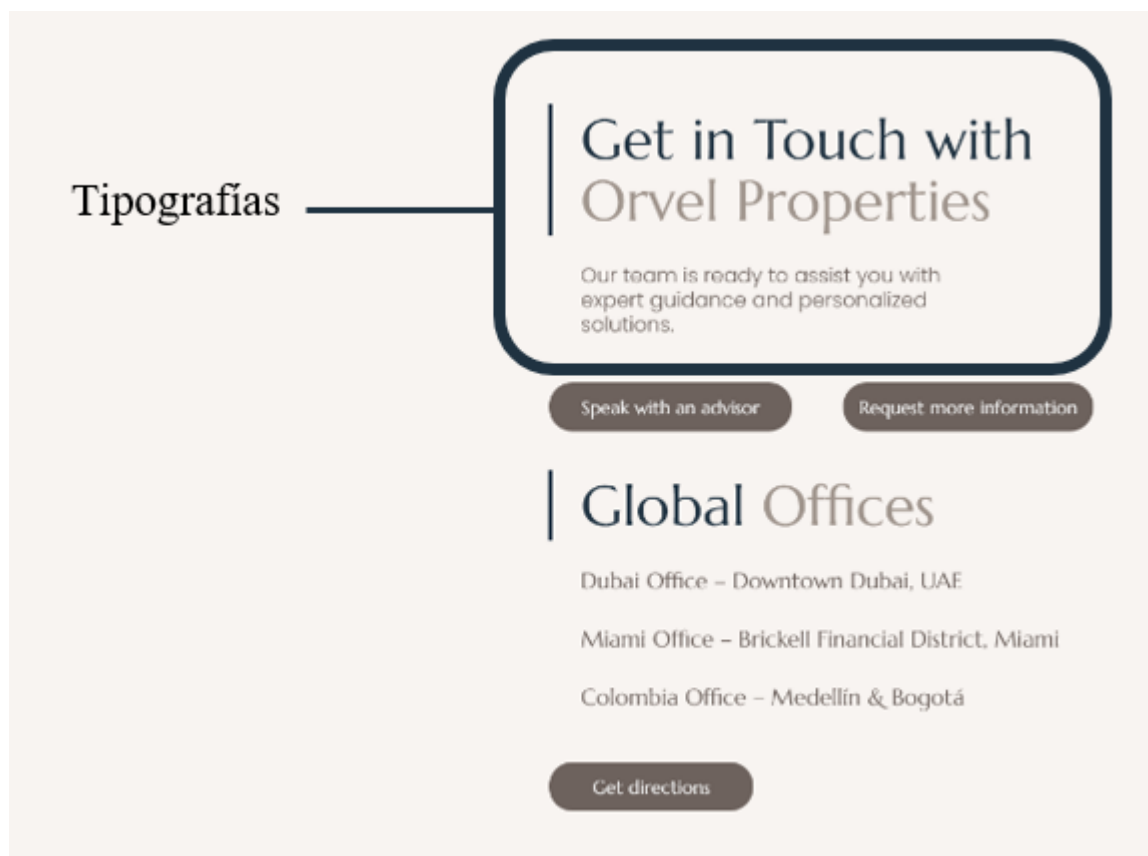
Tipografías

Get in Touch with Orvel Properties

Our team is ready to assist you with expert guidance and personalized solutions.

Speak with an advisor

Request more information

Global Offices

Dubai Office – Downtown Dubai, UAE

Miami Office – Brickell Financial District, Miami

Colombia Office – Medellín & Bogotá

Get directions